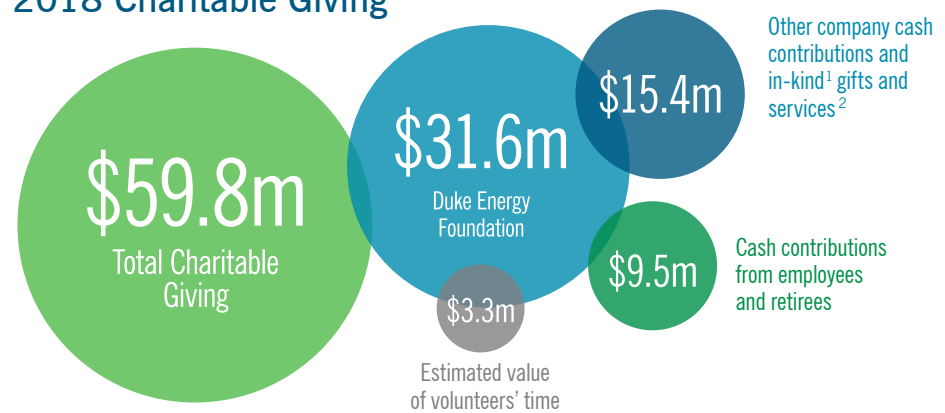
2018 Charitable Giving

$59.8m
Total Charitable Giving

$31.6m
Duke Energy Foundation

$15.4m

Other company cash contributions and in-kind$^1$ gifts and services$^2$

$9.5m

Cash contributions from employees and retirees

$3.3m

Estimated value of volunteers' time